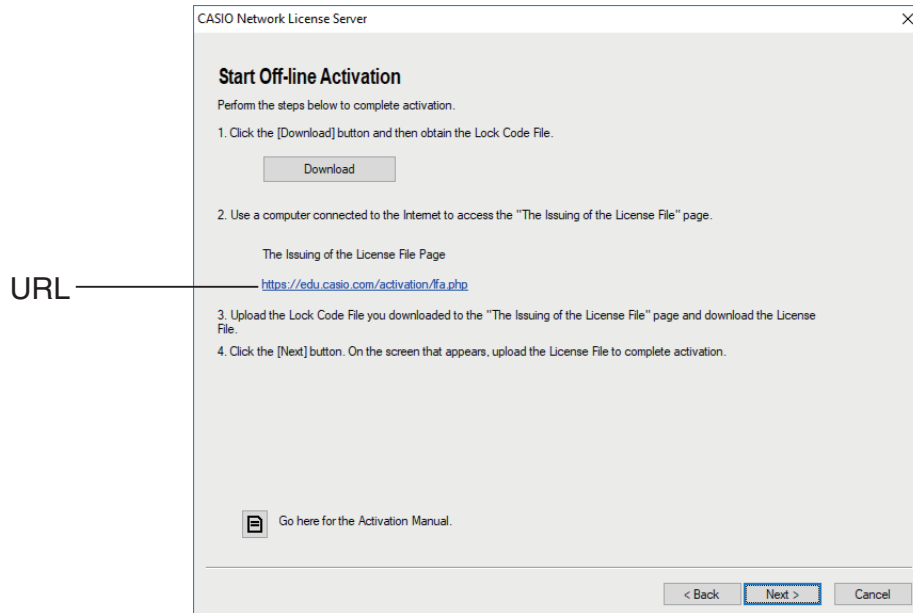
CASIO Network License Server

×

URL

Start Off-line Activation

Perform the steps below to complete activation.

1. Click the [Download] button and then obtain the Lock Code File.

Download

2. Use a computer connected to the Internet to access the "The Issuing of the License File" page.

The Issuing of the License File Page

https://edu.casio.com/activation/lfa.php

3. Upload the Lock Code File you downloaded to the "The Issuing of the License File" page and download the License File.

4. Click the [Next] button. On the screen that appears, upload the License File to complete activation.

Go here for the Activation Manual.

< Back

Next >

Cancel